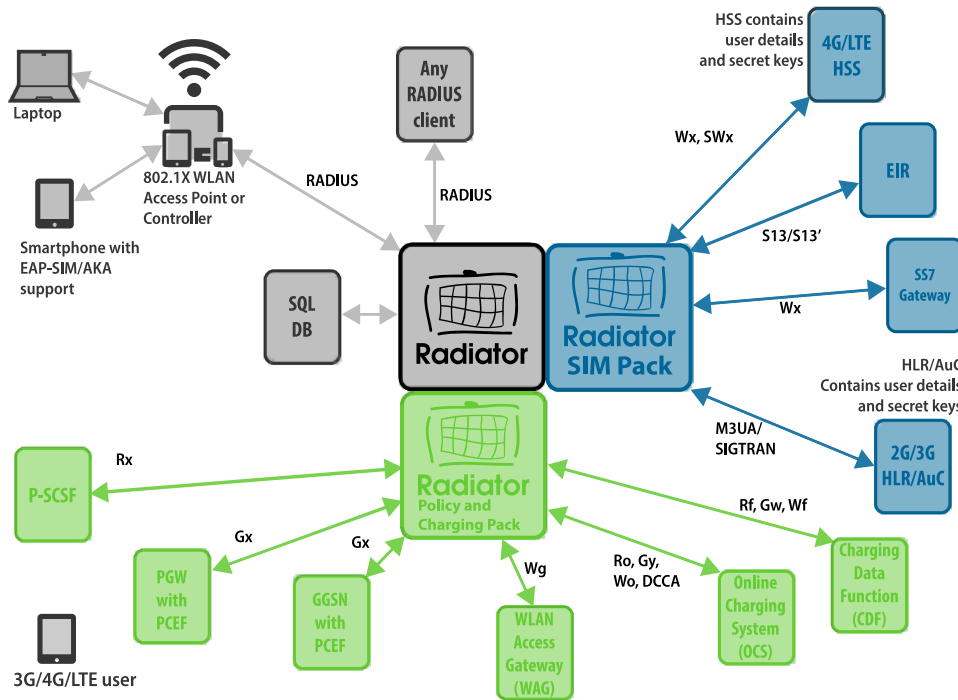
Laptop

802.1X WLAN Access Point or Controller

Smartphone with EAP-SIM/AKA support

Any RADIUS client

RADIUS

RADIUS

SQL DB

Radiator

Radiator SIM Pack

HSS contains user details and secret keys

4G/LTE HSS

Wx, SWx

EIR

S13/S13'

SS7 Gateway

Wx

HLR/AuC Contains user details and secret keys

M3UA/ SIGTRAN

2G/3G HLR/AuC

Radiator Policy and Charging Pack

P-SCSF

Rx

Gx

PGW with PCEF

Gx

GGSN with PCEF

Wg

WLAN Access Gateway (WAG)

Ro, Gy, Wo, DCCA

Online Charging System (OCS)

Rf, Gw, Wf

Charging Data Function (CDF)

3G/4G/LTE user